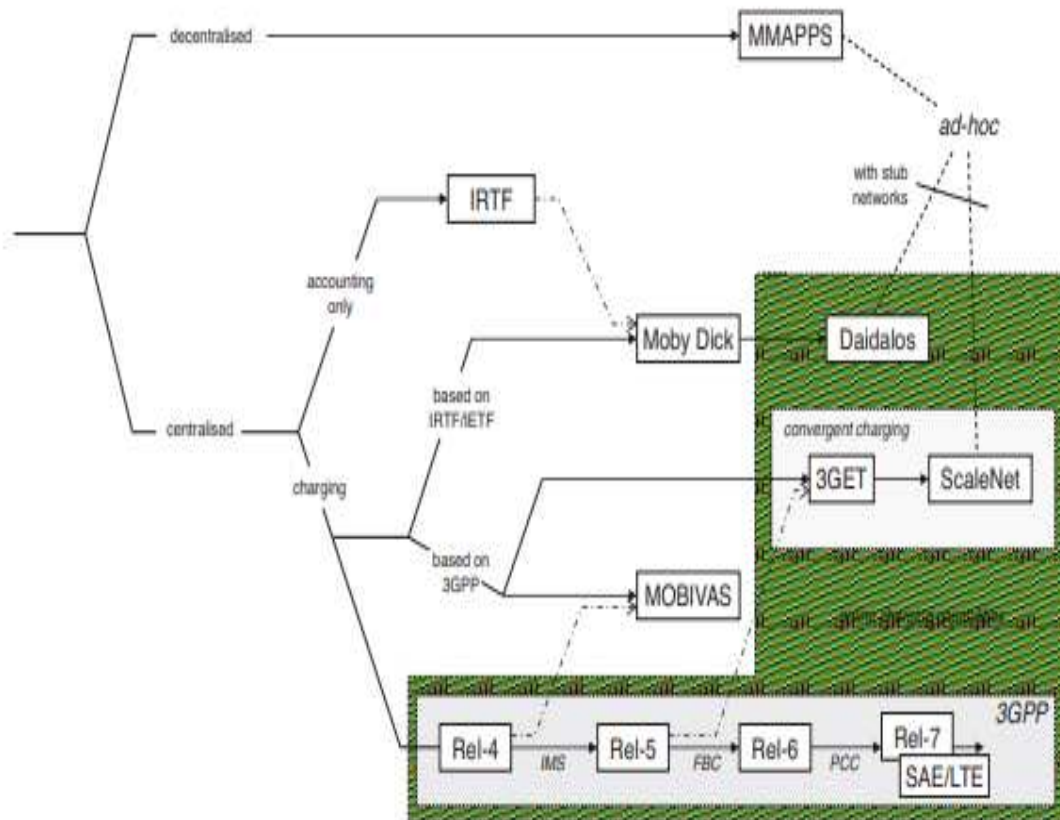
decentralised

MMAPPS

ad-hoc

with stub networks

IRTF

accounting only

Moby Dick

Daidalos

based on IRTF/IETF

centralised

charging

convergent charging

3GET

ScaleNet

based on 3GPP

MOBIVAS

3GPP

Rel-4

IMS

Rel-5

FBC

Rel-6

PCC

Rel-7

SAE/LTE